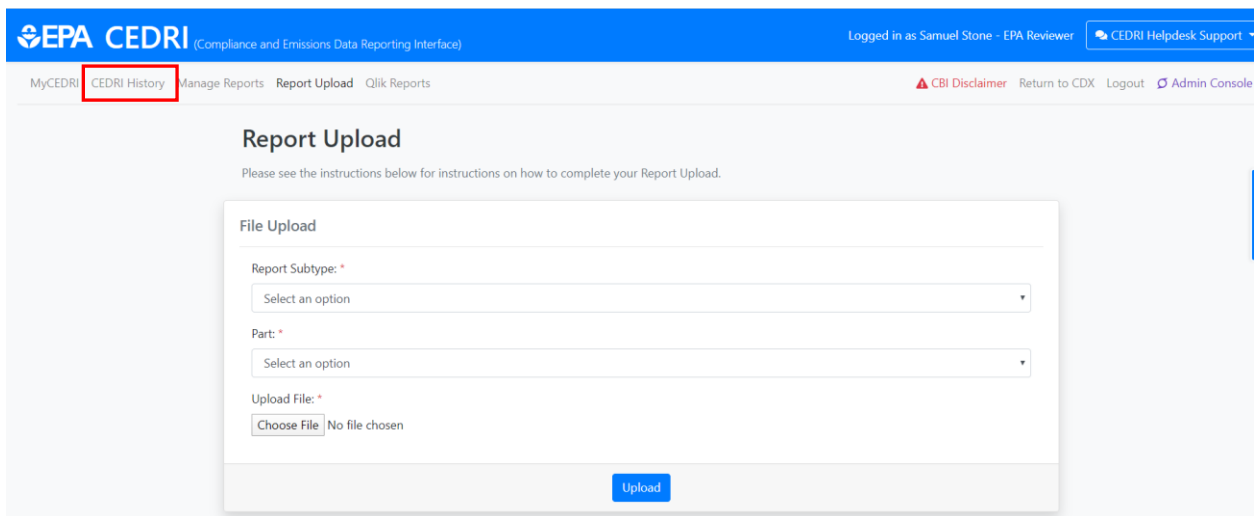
EPA CEDRI (Compliance and Emissions Data Reporting Interface)

Logged in as Samuel Stone - EPA Reviewer

CEDRI Helpdesk Support

MyCEDRI CEDRI History Manage Reports Report Upload Qlik Reports

CBI Disclaimer Return to CDX Logout Admin Console

Report Upload

Please see the instructions below for instructions on how to complete your Report Upload.

File Upload

Report Subtype: *

Select an option

Part: *

Select an option

Upload File: *

Choose File No file chosen

Upload